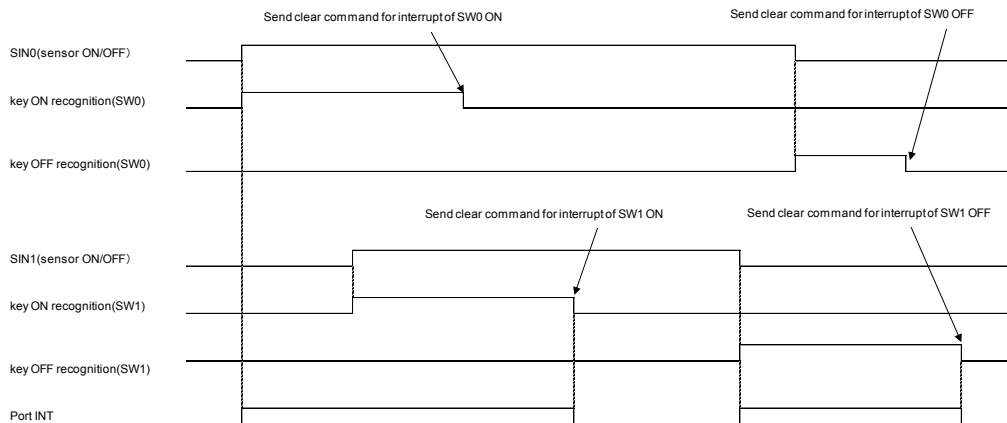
Send clear command for interrupt of SW0 ON

Send clear command for interrupt of SW0 OFF

SIN0(sensor ON/OFF)

key ON recognition(SW0)

key OFF recognition(SW0)

Send clear command for interrupt of SW1 ON

Send clear command for interrupt of SW1 OFF

SIN1(sensor ON/OFF)

key ON recognition(SW1)

key OFF recognition(SW1)

Port INT